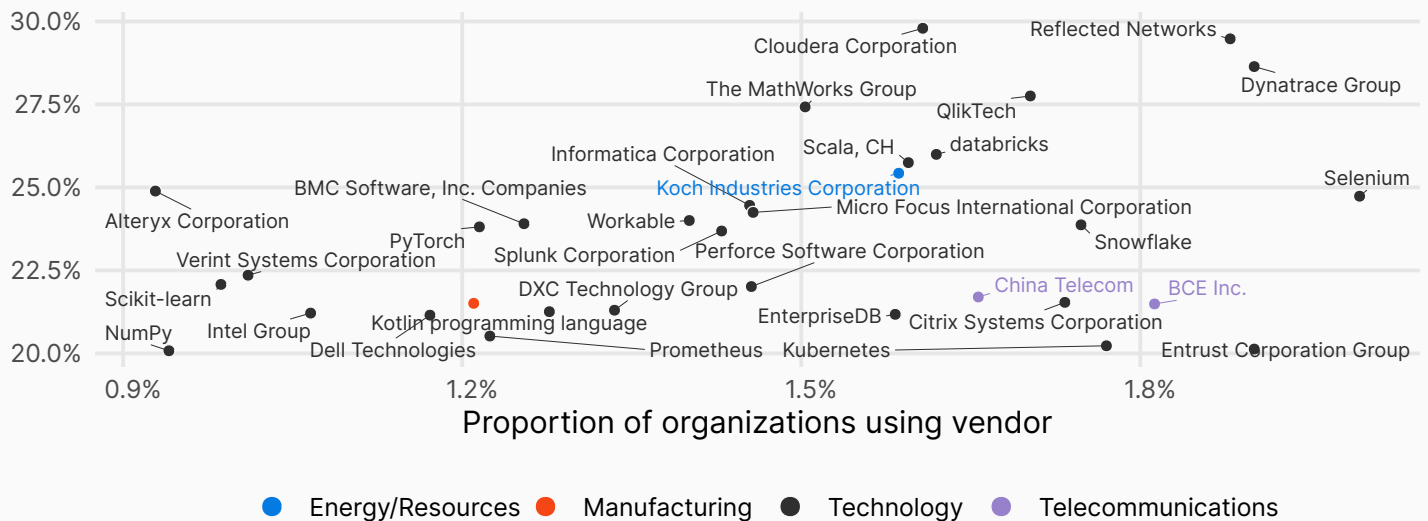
30.0%
27.5%
25.0%
22.5%
20.0%

Cloudera Corporation
Reflected Networks
Dynatrace Group
The MathWorks Group
QlikTech
Scala, CH
databricks
Informatica Corporation
Koch Industries Corporation
Selenium
BMC Software, Inc. Companies
Alteryx Corporation
Workable
Micro Focus International Corporation
PyTorch
Splunk Corporation
Snowflake
Perforce Software Corporation
Verint Systems Corporation
China Telecom
BCE Inc.
Scikit-learn
DXC Technology Group
Intel Group
Kotlin programming language
EnterpriseDB
Citrix Systems Corporation
NumPy
Dell Technologies
Prometheus
Kubernetes
Entrust Corporation Group

0.9%
1.2%
1.5%
1.8%

Proportion of organizations using vendor

Energy/Resources
Manufacturing
Technology
Telecommunications